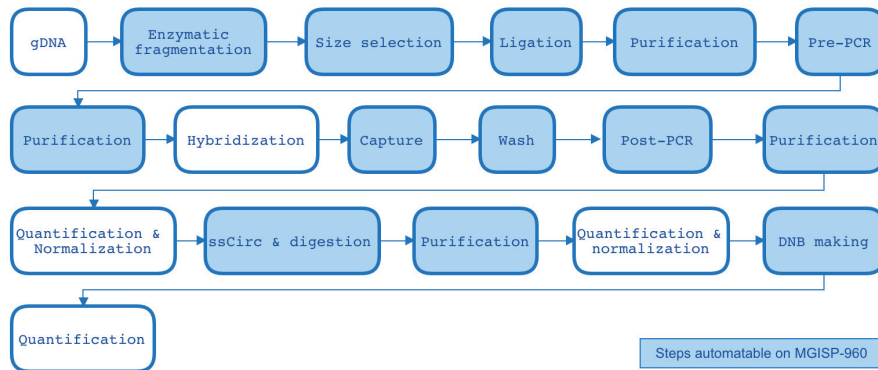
gDNA

Enzymatic fragmentation

Size selection

Ligation

Purification

Pre-PCR

Purification

Hybridization

Capture

Wash

Post-PCR

Purification

Quantification & Normalization

ssCirc & digestion

Purification

Quantification & normalization

DNB making

Quantification

Steps automatable on MGISP-960